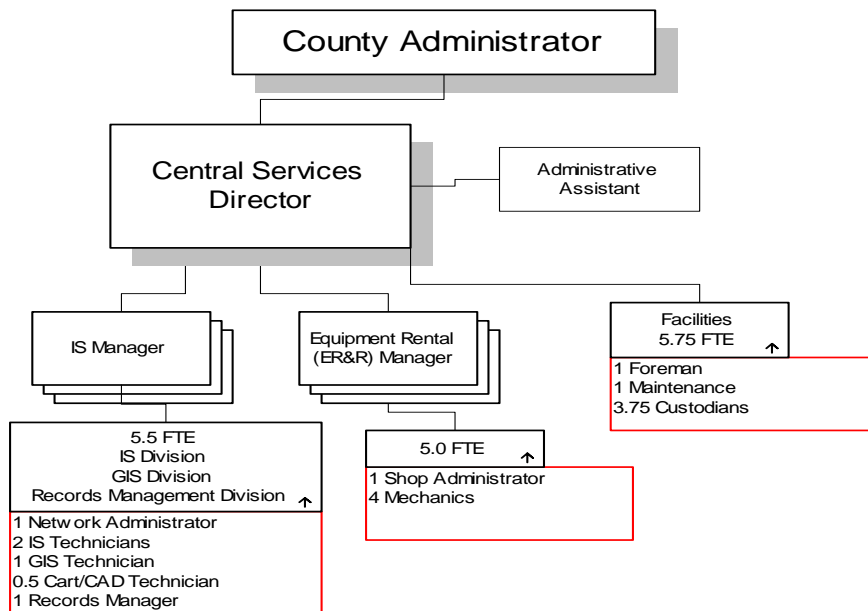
County Administrator

Central Services Director

Administrative Assistant

IS Manager

Equipment Rental (ER&R) Manager

Facilities
5.75 FTE

1 Foreman
1 Maintenance
3.75 Custodians

5.5 FTE
IS Division
GIS Division
Records Management Division

1 Network Administrator
2 IS Technicians
1 GIS Technician
0.5 Cart/CAD Technician
1 Records Manager

5.0 FTE

1 Shop Administrator
4 Mechanics